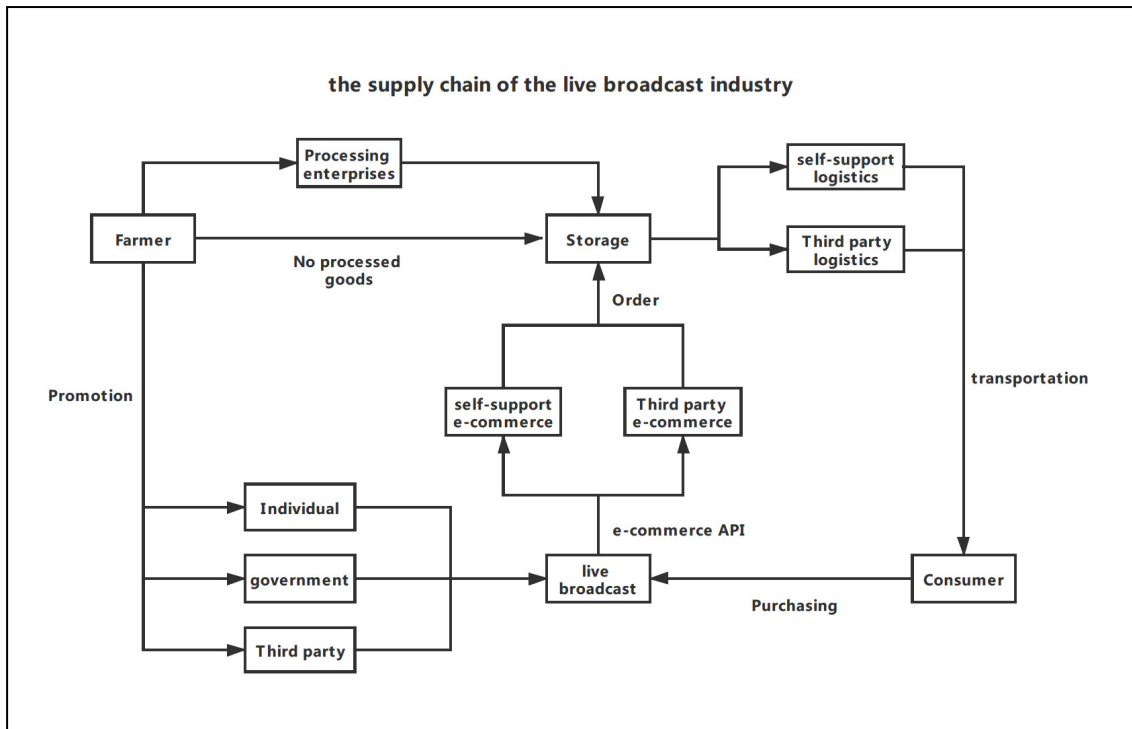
the supply chain of the live broadcast industry

Processing enterprises

Farmer

Storage

No processed goods

self-support logistics

Third party logistics

Order

Promotion

self-support e-commerce

Third party e-commerce

transportation

Individual

e-commerce API

government

live broadcast

Consumer

Purchasing

Third party